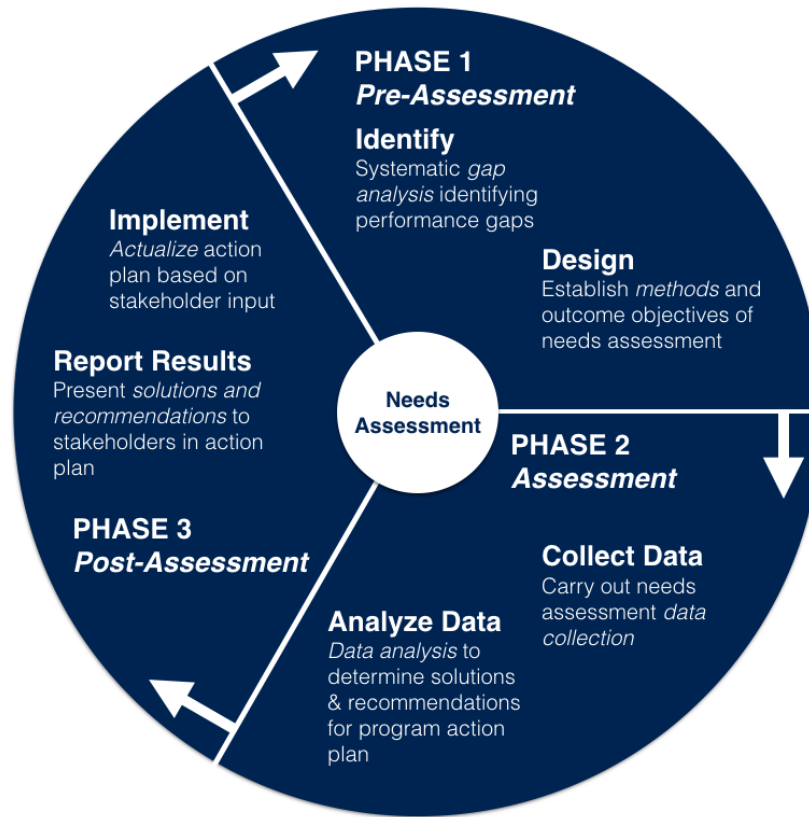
PHASE 1
*Pre-Assessment*

Identify
Systematic *gap analysis* identifying performance gaps

Design
Establish *methods* and outcome objectives of needs assessment

Needs Assessment

PHASE 2
*Assessment*

Collect Data
Carry out needs assessment *data collection*

Analyze Data
*Data analysis* to determine solutions & recommendations for program action plan

PHASE 3
*Post-Assessment*

Report Results
Present *solutions and recommendations* to stakeholders in action plan

Implement
*Actualize* action plan based on stakeholder input